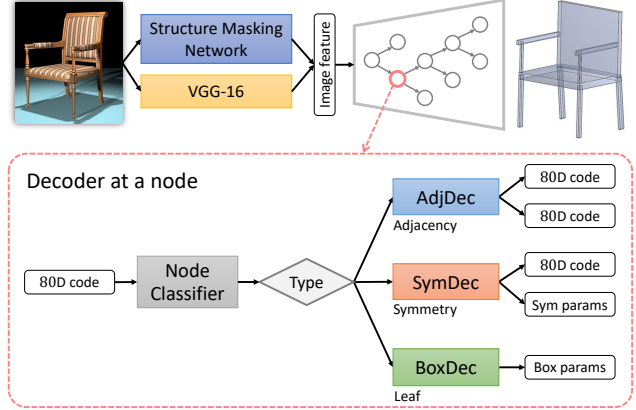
Structure Masking Network

VGG-16

Image feature

Decoder at a node

80D code

Node Classifier

Type

AdjDec

Adjacency

80D code

80D code

SymDec

Symmetry

80D code

Sym params

BoxDec

Leaf

Box params